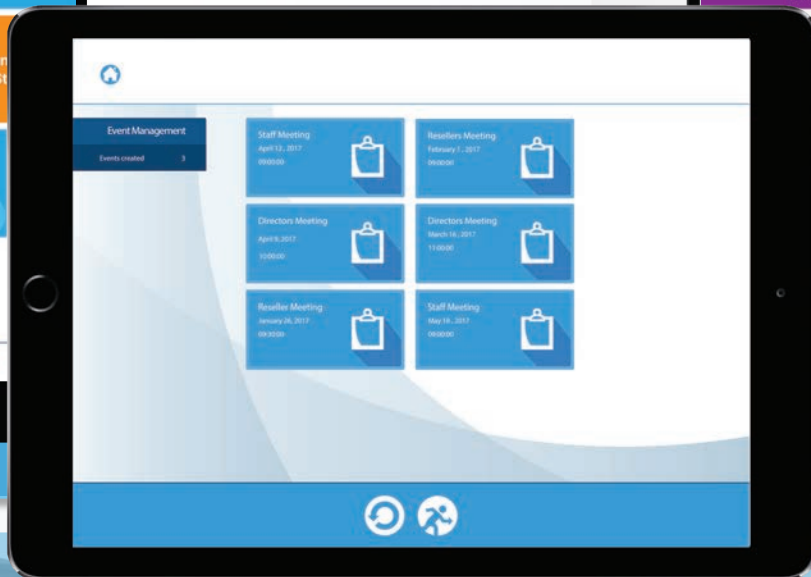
Event Management

Events created 3

Staff Meeting
April 12 , 2017
09:00:00

Resellers Meeting
February 7 , 2017
09:00:00

Directors Meeting
April 9, 2017
10:00:00

Directors Meeting
March 16 , 2017
11:00:00

Reseller Meeting
January 26, 2017
08:30:00

Staff Meeting
May 16 , 2017
08:00:00